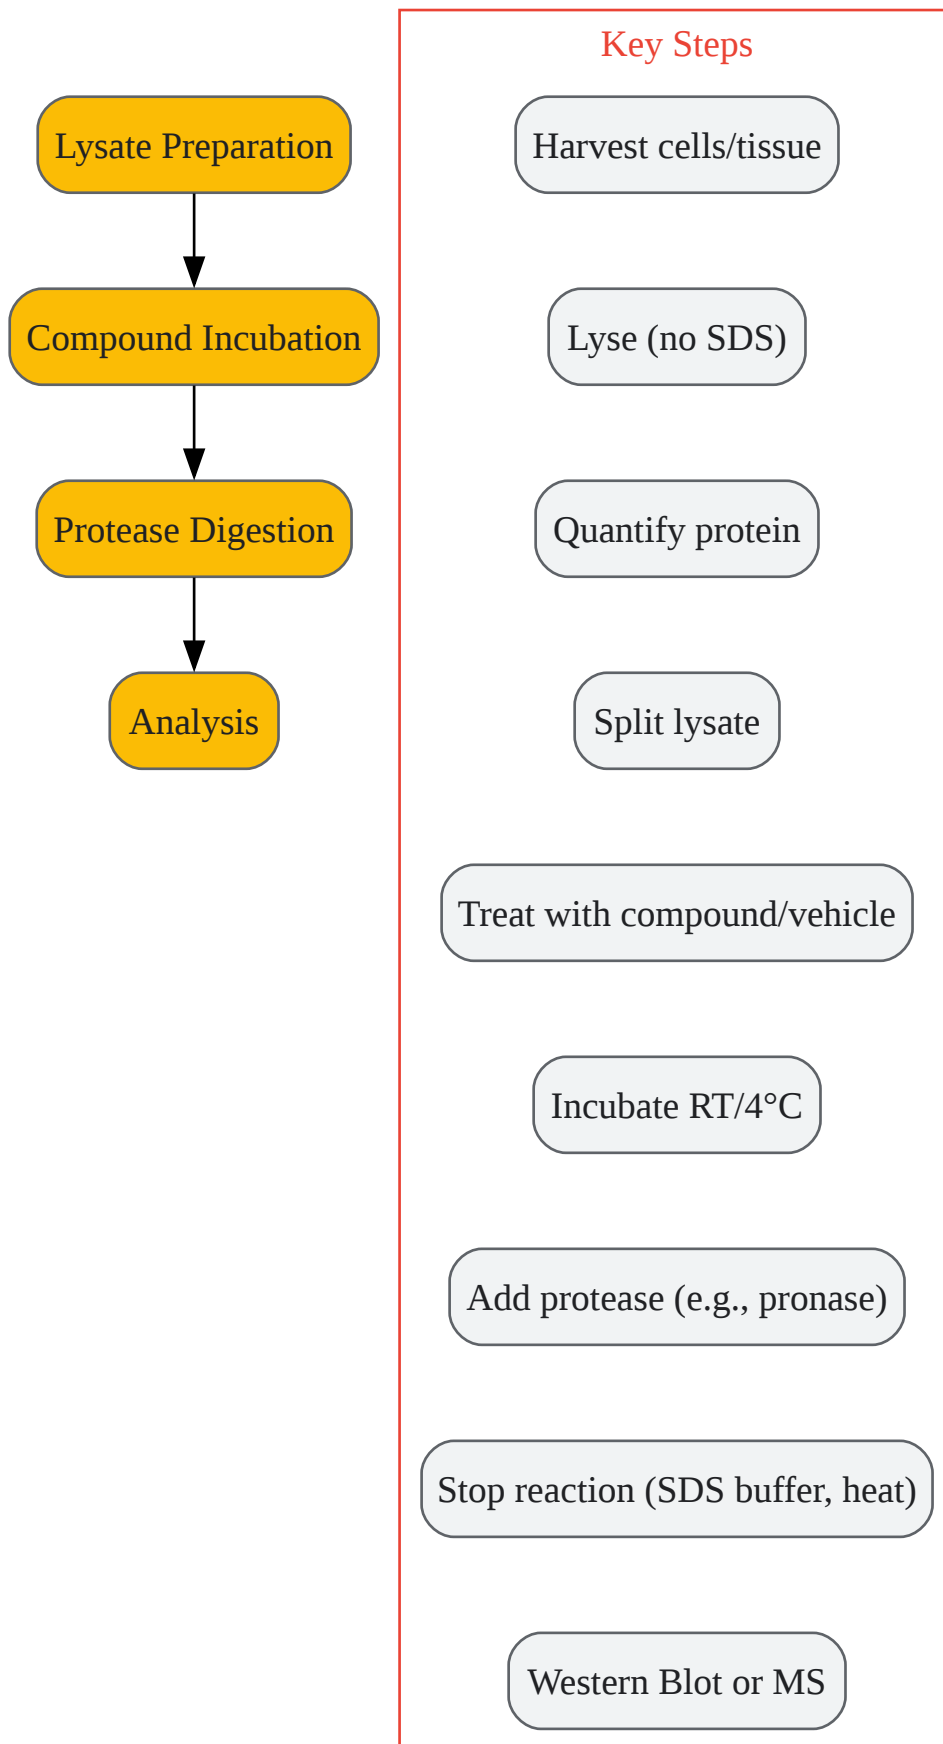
Lysate Preparation

Compound Incubation

Protease Digestion

Analysis

Key Steps

Harvest cells/tissue

Lyse (no SDS)

Quantify protein

Split lysate

Treat with compound/vehicle

Incubate RT/4°C

Add protease (e.g., pronase)

Stop reaction (SDS buffer, heat)

Western Blot or MS